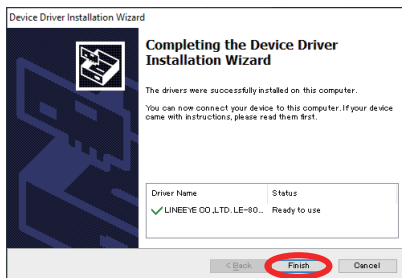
Device Driver Installation Wizard

Completing the Device Driver Installation Wizard

The drivers were successfully installed on this computer.

You can now connect your device to this computer. If your device came with instructions, please read them first.

| Driver Name | Status |
|---|---|
| LINEEYE CO.,LTD. LE-80... | Ready to use |

< Back
Finish
Cancel